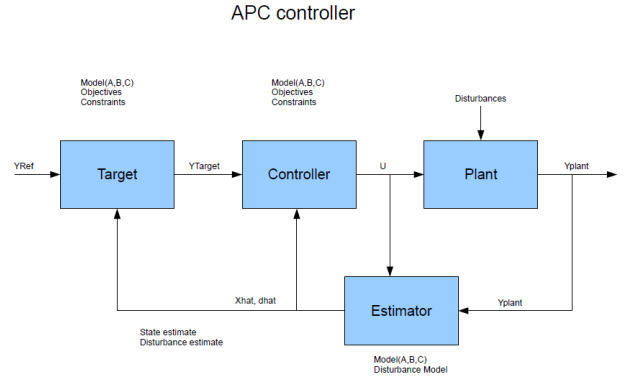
APC controller

Model(A,B,C)
Objectives
Constraints

Model(A,B,C)
Objectives
Constraints

Disturbances

YRef

Target

YTarget

Controller

U

Plant

Yplant

Xhat, dhat

Estimator

Yplant

State estimate
Disturbance estimate

Model(A,B,C)
Disturbance Model